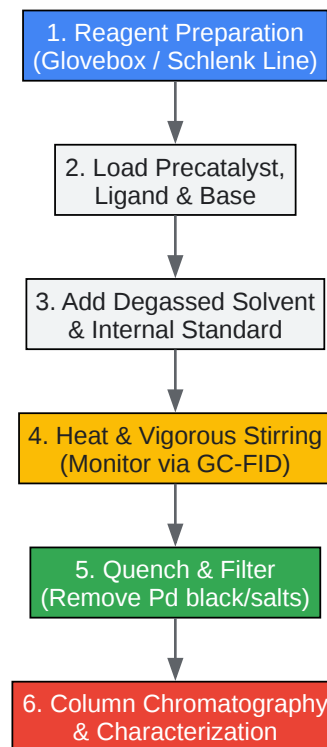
1. Reagent Preparation (Glovebox / Schlenk Line)

2. Load Precatalyst, Ligand & Base

3. Add Degassed Solvent & Internal Standard

4. Heat & Vigorous Stirring (Monitor via GC-FID)

5. Quench & Filter (Remove Pd black/salts)

6. Column Chromatography & Characterization